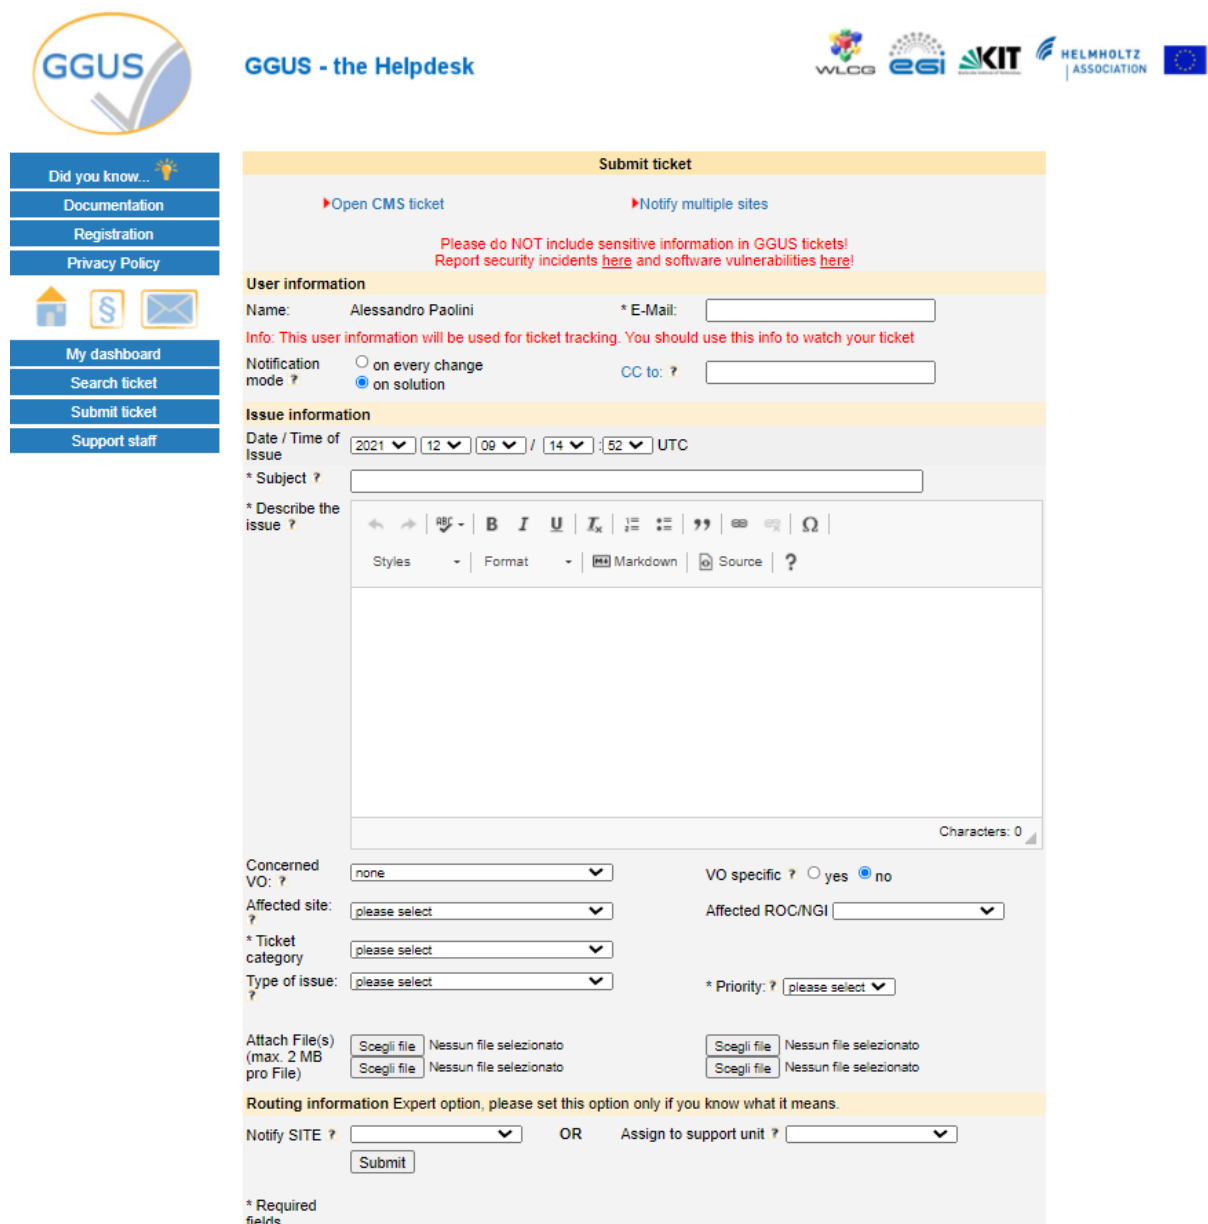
GGUS

GGUS - the Helpdesk

WLCG egi KIT HELMHOLTZ ASSOCIATION

Did you know...
Documentation
Registration
Privacy Policy

My dashboard
Search ticket
Submit ticket
Support staff

Submit ticket

Open CMS ticket
Notify multiple sites

Please do NOT include sensitive information in GGUS tickets!
Report security incidents here and software vulnerabilities here!

User information

Name: Alessandro Paolini
* E-Mail:

Info: This user information will be used for ticket tracking. You should use this info to watch your ticket

Notification mode ?
on every change
on solution
CC to: ?

Issue information

Date / Time of Issue 2021 12 09 / 14 : 52 UTC

* Subject ?

* Describe the issue ?

Styles Format Markdown Source ?

Characters: 0

Concerned VO: ? none
VO specific ? yes no

Affected site: ? please select
Affected ROC/NGI

* Ticket category please select

Type of issue: ? please select
* Priority: ? please select

Attach File(s) (max. 2 MB pro File)
Scegli file Nessun file selezionato
Scegli file Nessun file selezionato
Scegli file Nessun file selezionato
Scegli file Nessun file selezionato

Routing information Expert option, please set this option only if you know what it means.

Notify SITE ? OR Assign to support unit ?

Submit

* Required fields